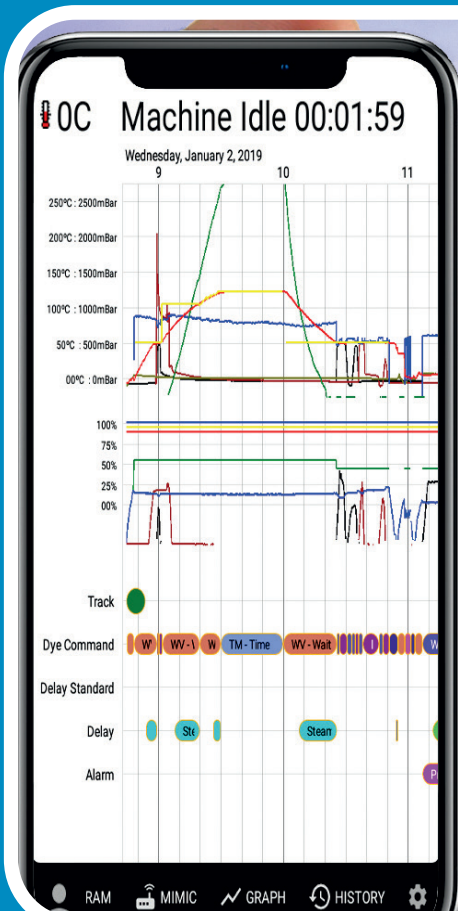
0C Machine Idle 00:01:59

Wednesday, January 2, 2019

9 10 11

250°C : 2500mBar
200°C : 2000mBar
150°C : 1500mBar
100°C : 1000mBar
50°C : 500mBar
00°C : 0mBar

100%
75%
50%
25%
00%

Track

Dye Command W WV - \ W TM - Time WV - Wait W

Delay Standard

Delay Ste Stean

Alarm P

RAM MIMIC GRAPH HISTORY